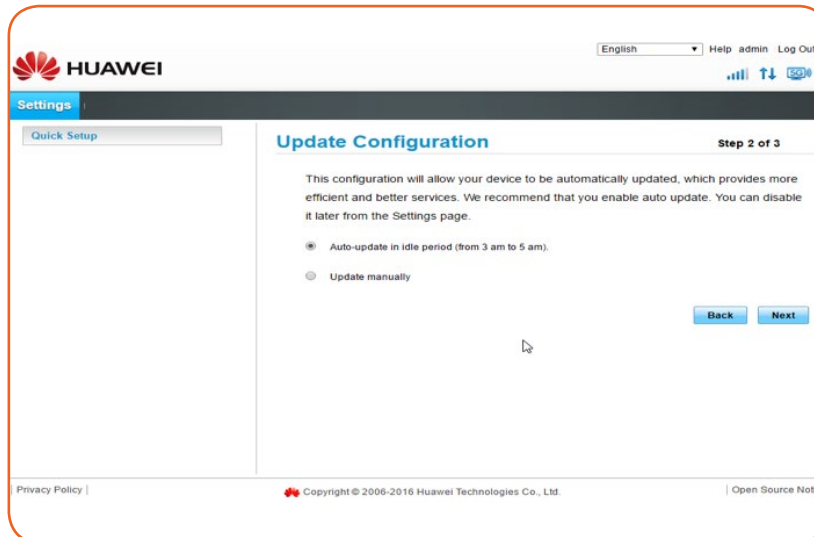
HUAWEI

English
Help admin Log Out

5G

Settings

Quick Setup

Update Configuration

Step 2 of 3

This configuration will allow your device to be automatically updated, which provides more efficient and better services. We recommend that you enable auto update. You can disable it later from the Settings page.

Auto-update in idle period (from 3 am to 5 am).

Update manually

Back
Next

| Privacy Policy |

Copyright © 2006-2016 Huawei Technologies Co., Ltd.

| Open Source Not